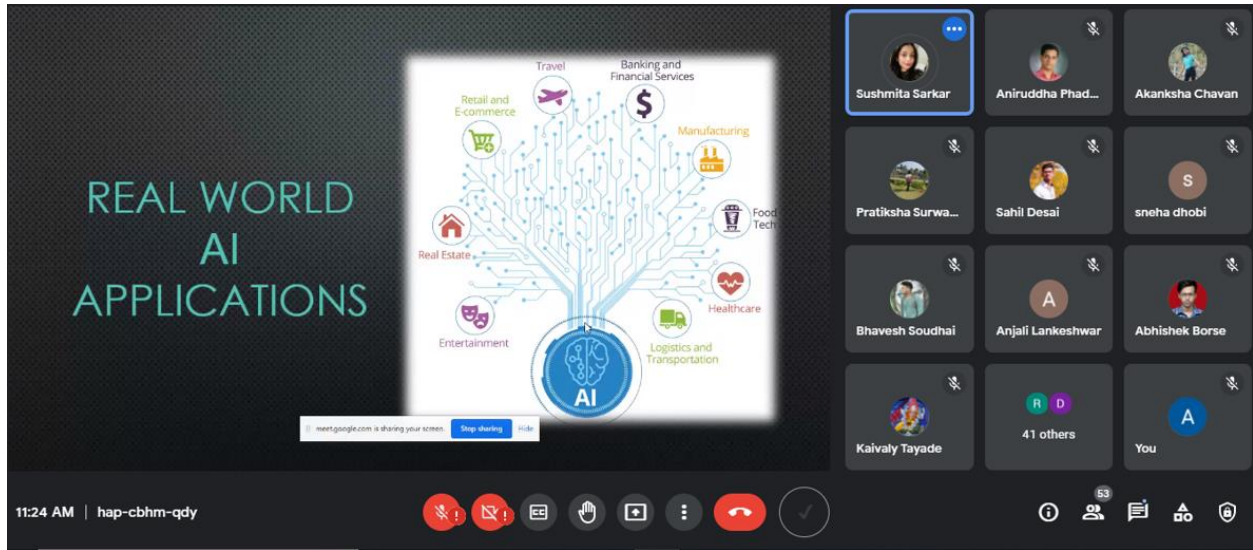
REAL WORLD
AI
APPLICATIONS

Travel
Banking and Financial Services
Retail and E-commerce
Manufacturing
Food Tech
Real Estate
Healthcare
Entertainment
Logistics and Transportation
AI

meet.google.com is sharing your screen. Stop sharing Hide

Sushmita Sarkar
Aniruddha Phad...
Akanksha Chavan
Pratiksha Surwa...
Sahil Desai
S
sneha dhobi
Bhavesh Soudhai
A
Anjali Lankeshwar
Abhishek Borse
Kaivaly Tayade
R D
41 others
A
You

11:24 AM | hap-cbhm-qdy
53